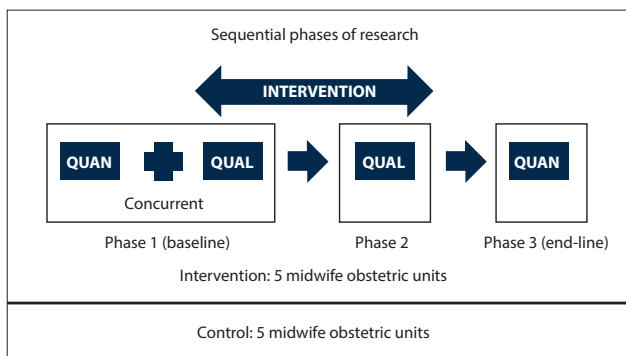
Sequential phases of research

INTERVENTION

QUAN

QUAL

Concurrent

QUAL

QUAN

Phase 1 (baseline)

Phase 2

Phase 3 (end-line)

Intervention: 5 midwife obstetric units

Control: 5 midwife obstetric units